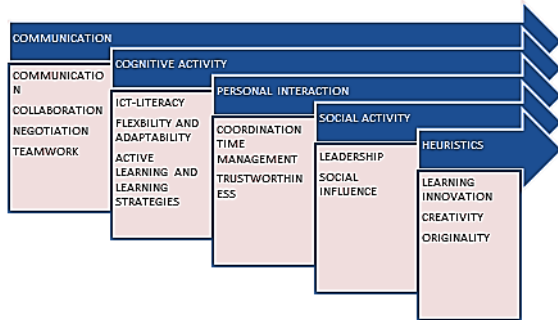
COMMUNICATION

COMMUNICATION
COLLABORATION
NEGOTIATION
TEAMWORK

COGNITIVE ACTIVITY

ICT-LITERACY
FLEXBILITY AND ADAPTABILITY
ACTIVE LEARNING AND LEARNING STRATEGIES

PERSONAL INTERACTION

COORDINATION
TIME MANAGEMENT
TRUSTWORTHINESS

SOCIAL ACTIVITY

LEADERSHIP
SOCIAL INFLUENCE

HEURISTICS

LEARNING INNOVATION
CREATIVITY
ORIGINALITY